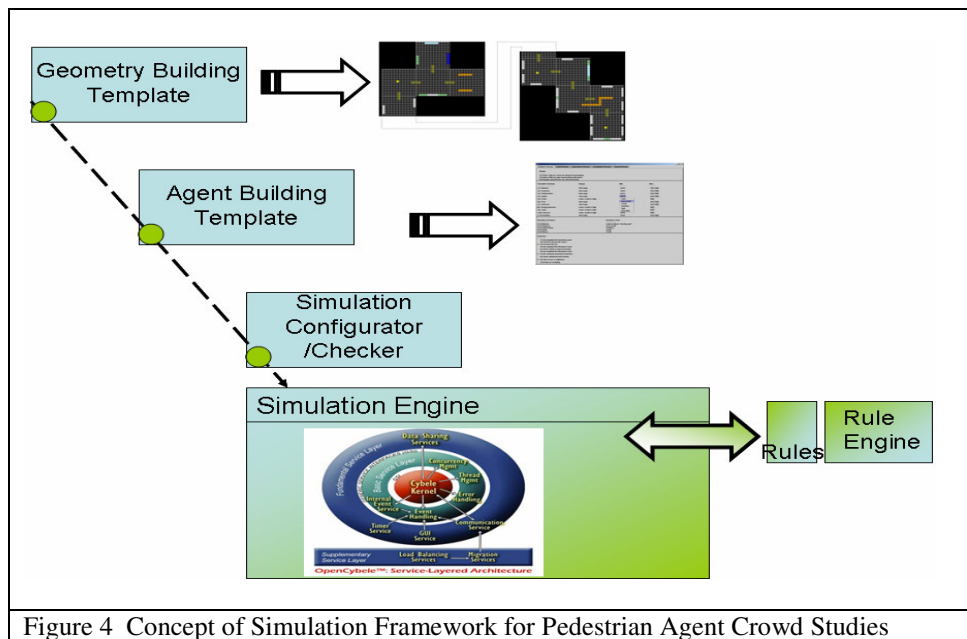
Geometry Building Template

Agent Building Template

Simulation Configurator /Checker

Simulation Engine

Data Sharing Services
Concurrency Mgmt
Thread Mgmt
Cybele Kernel
Error Handling
Internal Event Service
Event Handling
Communication Service
Timer Service
GUI Service
Fundamental Service Layer
Basic Service Layer
Supplementary Service Layer
Load Balancing Services
Migration Services
OpenCybele™: Service-Layered Architecture

Rules

Rule Engine

Figure 4 Concept of Simulation Framework for Pedestrian Agent Crowd Studies